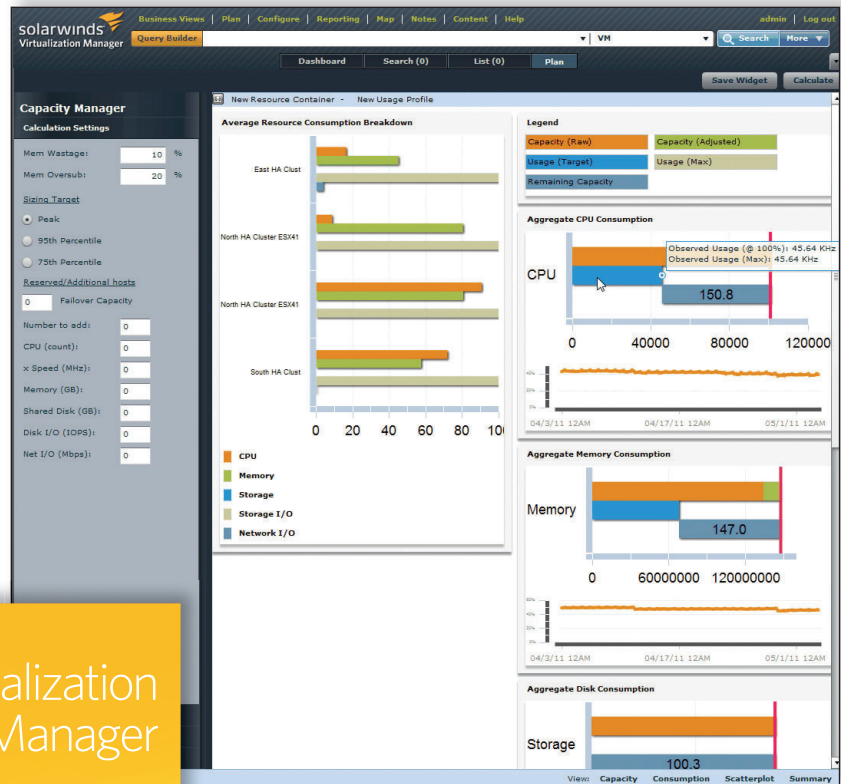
solarwinds Virtualization Manager

Business Views | Plan | Configure | Reporting | Map | Notes | Content | Help

admin | Log out

Query Builder

VM

Search

More

Dashboard

Search (0)

List (0)

Plan

Save Widget

Calculate

Capacity Manager

Calculation Settings

Mem Wastage: 10 %

Mem Oversub: 20 %

Sizing Target

Peak

95th Percentile

75th Percentile

Reserved/Additional hosts

0 Failover Capacity

Number to add: 0

CPU (count): 0

x Speed (MHz): 0

Memory (GB): 0

Shared Disk (GB): 0

Disk I/O (IOPS): 0

Net I/O (Mbps): 0

New Resource Container - New Usage Profile

Average Resource Consumption Breakdown

East HA Clust

North HA Cluster ESX41

North HA Cluster ESX41

South HA Clust

0 20 40 60 80 10

CPU

Memory

Storage

Storage I/O

Network I/O

Legend

Capacity (Raw)

Capacity (Adjusted)

Usage (Target)

Usage (Max)

Remaining Capacity

Aggregate CPU Consumption

Observed Usage (@ 100%): 45.64 KHz

Observed Usage (Max): 45.64 KHz

CPU

150.8

0 40000 80000 120000

04/3/11 12AM 04/17/11 12AM 05/1/11 12AM

Aggregate Memory Consumption

Memory

147.0

0 60000000 120000000

04/3/11 12AM 04/17/11 12AM 05/1/11 12AM

Aggregate Disk Consumption

Storage

100.3

alization Manager

View: Capacity Consumption Scatterplot Summary